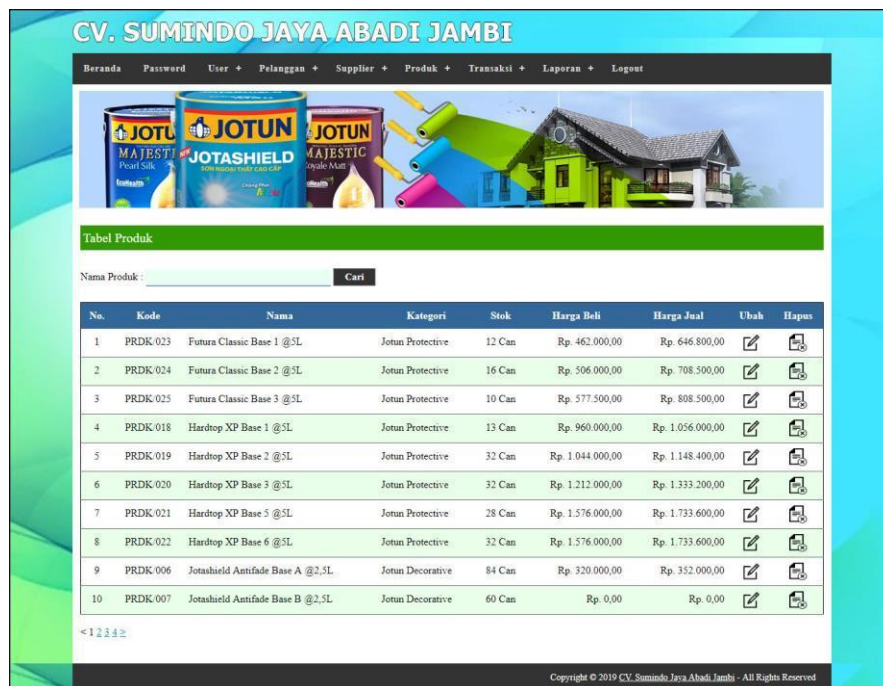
CV. SUMINDO JAYA ABADI JAMBI

Beranda Password User + Pelanggan + Supplier + Produk + Transaksi + Laporan + Logout

JOTUN MAJESTIC Pearl Silk JOTUN JOTASHIELD JOTUN MAJESTIC Royale Matt

Tabel Produk

Nama Produk : Cari

| No. | Kode | Nama | Kategori | Stok | Harga Beli | Harga Jual | Ubah | Hapus |
|---|---|---|---|---|---|---|---|---|
| 1 | PRDK/023 | Futura Classic Base 1 @5L | Jotun Protective | 12 Can | Rp. 462.000,00 | Rp. 646.800,00 | | |
| 2 | PRDK/024 | Futura Classic Base 2 @5L | Jotun Protective | 16 Can | Rp. 506.000,00 | Rp. 708.500,00 | | |
| 3 | PRDK/025 | Futura Classic Base 3 @5L | Jotun Protective | 10 Can | Rp. 577.500,00 | Rp. 808.500,00 | | |
| 4 | PRDK/018 | Hardtop XP Base 1 @5L | Jotun Protective | 13 Can | Rp. 960.000,00 | Rp. 1.056.000,00 | | |
| 5 | PRDK/019 | Hardtop XP Base 2 @5L | Jotun Protective | 32 Can | Rp. 1.044.000,00 | Rp. 1.148.400,00 | | |
| 6 | PRDK/020 | Hardtop XP Base 3 @5L | Jotun Protective | 32 Can | Rp. 1.212.000,00 | Rp. 1.333.200,00 | | |
| 7 | PRDK/021 | Hardtop XP Base 5 @5L | Jotun Protective | 28 Can | Rp. 1.576.000,00 | Rp. 1.733.600,00 | | |
| 8 | PRDK/022 | Hardtop XP Base 6 @5L | Jotun Protective | 32 Can | Rp. 1.576.000,00 | Rp. 1.733.600,00 | | |
| 9 | PRDK/006 | Jotashield Antifade Base A @2,5L | Jotun Decorative | 84 Can | Rp. 320.000,00 | Rp. 352.000,00 | | |
| 10 | PRDK/007 | Jotashield Antifade Base B @2,5L | Jotun Decorative | 60 Can | Rp. 0,00 | Rp. 0,00 | | |

< 1 2 3 4 >

Copyright © 2019 CV. Sumindo Jaya Abadi Jambi - All Rights Reserved